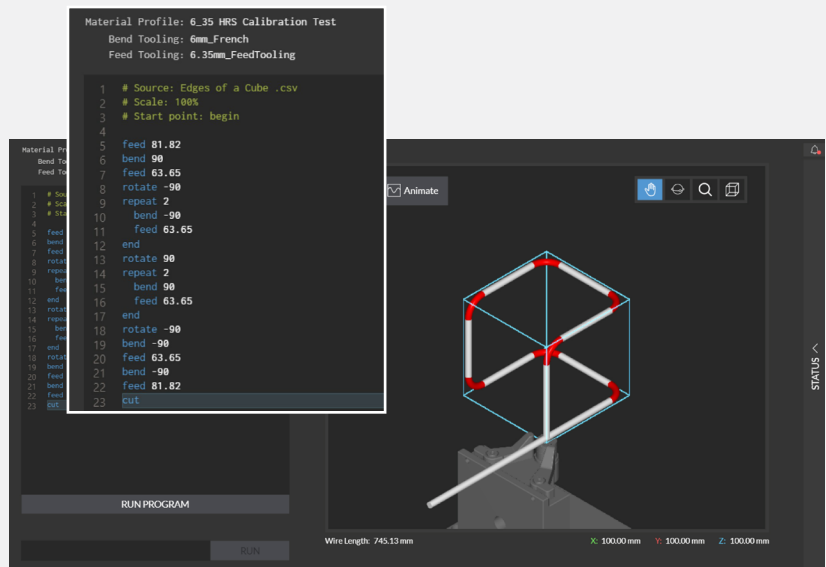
Material Profile: 6_35 HRS Calibration Test
Bend Tooling: 6mm_French
Feed Tooling: 6.35mm_FeedTooling

1 # Source: Edges of a Cube .csv
2 # Scale: 100%
3 # Start point: begin
4
5 feed 81.82
6 bend 90
7 feed 63.65
8 rotate -90
9 repeat 2
10 bend -90
11 feed 63.65
12 end
13 rotate 90
14 repeat 2
15 bend 90
16 feed 63.65
17 end
18 rotate -90
19 bend -90
20 feed 63.65
21 bend -90
22 feed 81.82
23 cut

Material Pr
Bend Too
Feed To

Animate

STATUS

RUN PROGRAM

RUN

Wire Length: 745.13 mm

X: 100.00 mm Y: 100.00 mm Z: 100.00 mm